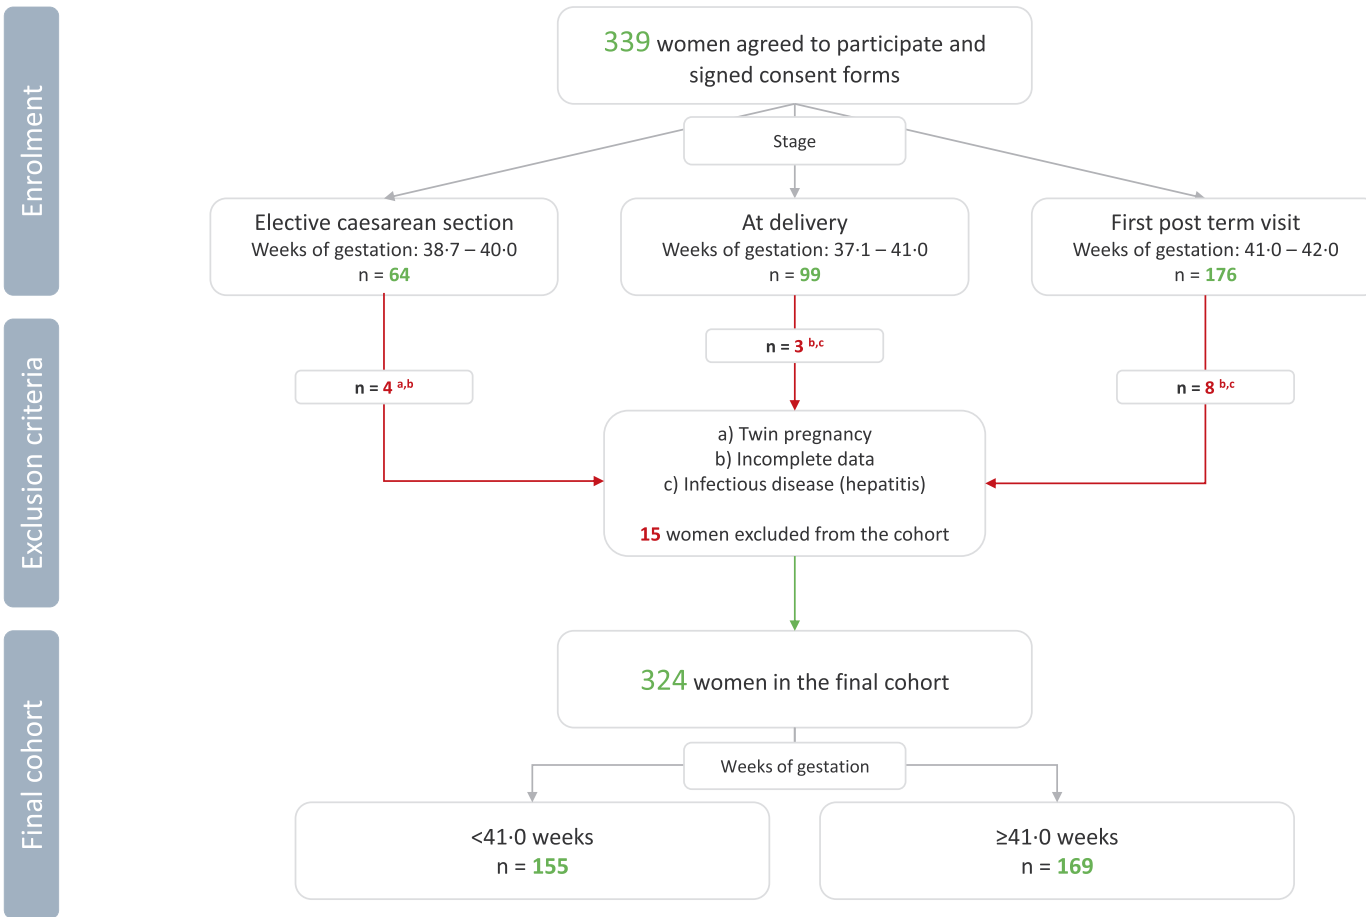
Enrolment

339 women agreed to participate and signed consent forms

Stage

Elective caesarean section
Weeks of gestation: 38·7 – 40·0
n = 64

At delivery
Weeks of gestation: 37·1 – 41·0
n = 99

First post term visit
Weeks of gestation: 41·0 – 42·0
n = 176

Exclusion criteria

n = 4 $^{a,b}$

n = 3 $^{b,c}$

n = 8 $^{b,c}$

a) Twin pregnancy
b) Incomplete data
c) Infectious disease (hepatitis)

15 women excluded from the cohort

Final cohort

324 women in the final cohort

Weeks of gestation

<41·0 weeks
n = 155

≥41·0 weeks
n = 169